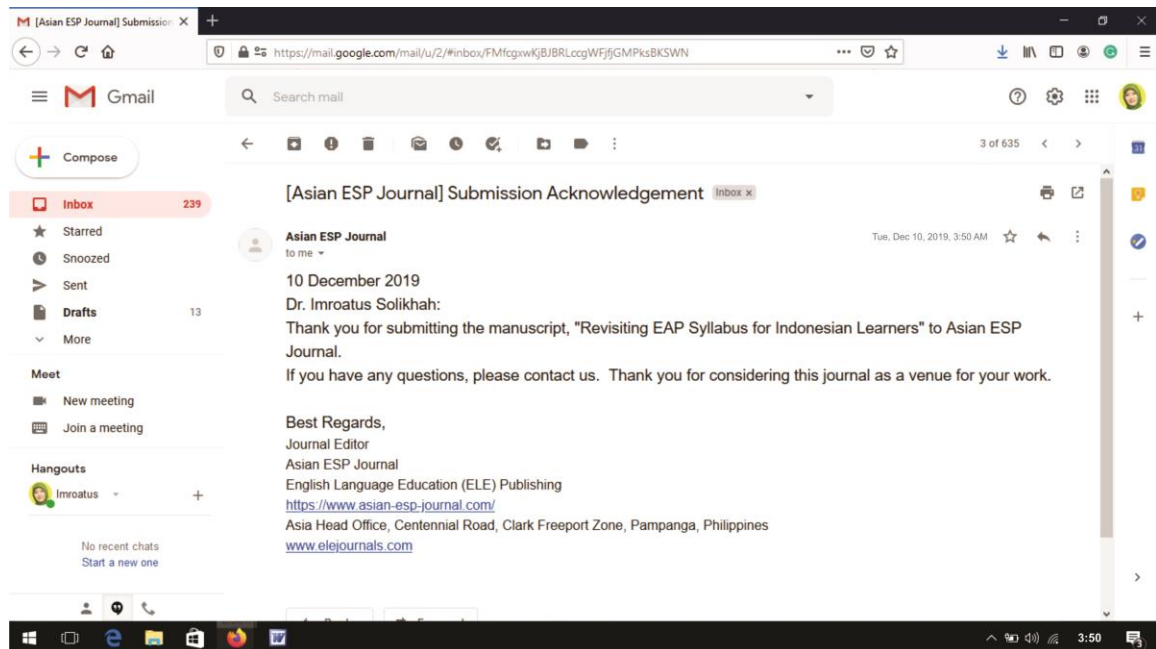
[Asian ESP Journal] Submission

https://mail.google.com/mail/u/2/#inbox/FMfcgxwKjBJBRLccgWFjfjGMPksBKSWN

Gmail

Search mail

Compose

Inbox 239
Starred
Snoozed
Sent
Drafts 13
More

Meet
New meeting
Join a meeting

Hangouts
Imroatus

No recent chats
Start a new one

3 of 635

[Asian ESP Journal] Submission Acknowledgement Inbox ×

Asian ESP Journal
to me

Tue, Dec 10, 2019, 3:50 AM

10 December 2019
Dr. Imroatus Solikhah:
Thank you for submitting the manuscript, "Revisiting EAP Syllabus for Indonesian Learners" to Asian ESP Journal.
If you have any questions, please contact us. Thank you for considering this journal as a venue for your work.

Best Regards,
Journal Editor
Asian ESP Journal
English Language Education (ELE) Publishing
https://www.asian-esp-journal.com/
Asia Head Office, Centennial Road, Clark Freeport Zone, Pampanga, Philippines
www.elejournals.com

3:50